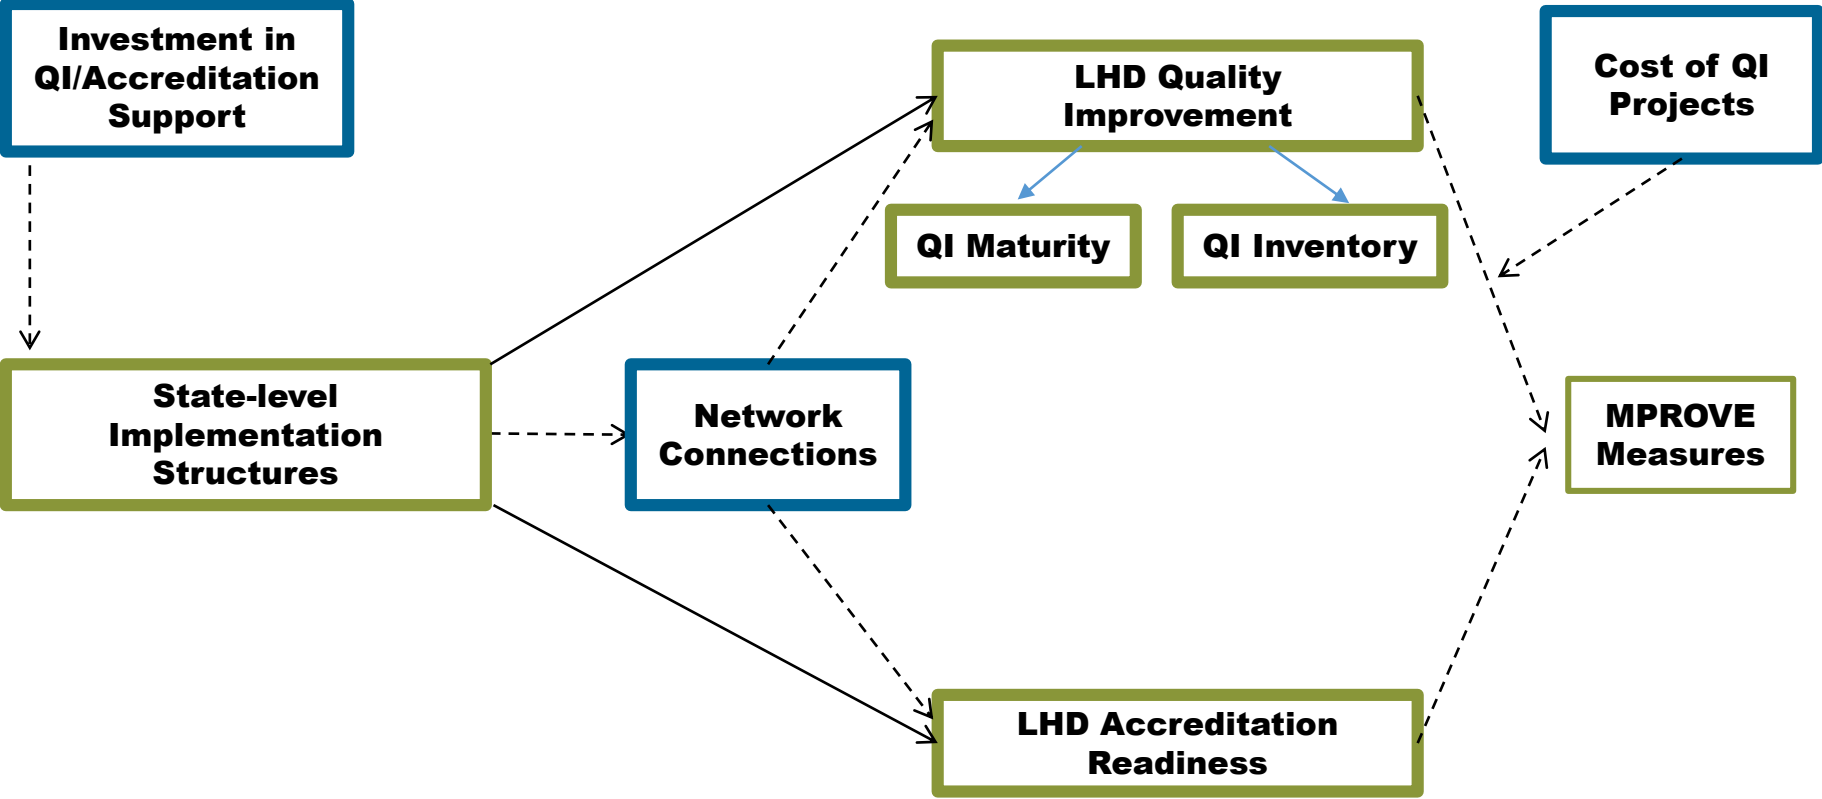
Investment in QI/Accreditation Support

LHD Quality Improvement

Cost of QI Projects

QI Maturity

QI Inventory

State-level Implementation Structures

Network Connections

MPROVE Measures

LHD Accreditation Readiness